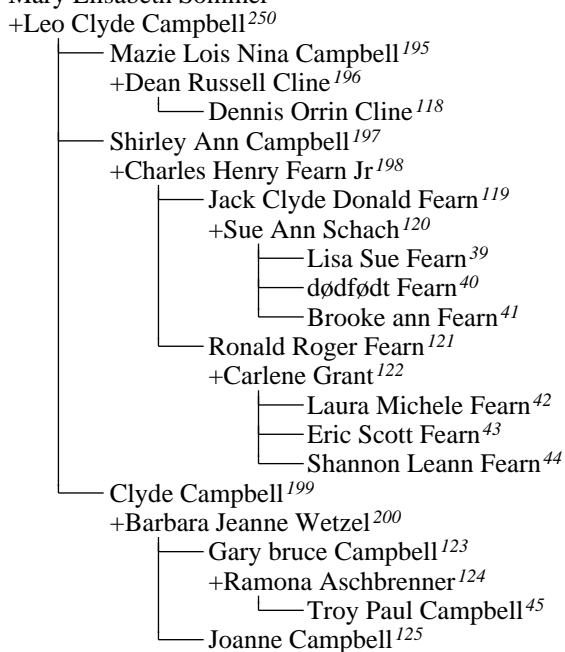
Mary Elisabeth Sommer
+Leo Clyde Campbell$^{250}$
Mazie Lois Nina Campbell$^{195}$
+Dean Russell Cline$^{196}$
Dennis Orrin Cline$^{118}$
Shirley Ann Campbell$^{197}$
+Charles Henry Fearn Jr$^{198}$
Jack Clyde Donald Fearn$^{119}$
+Sue Ann Schach$^{120}$
Lisa Sue Fearn$^{39}$
dødfødt Fearn$^{40}$
Brooke ann Fearn$^{41}$
Ronald Roger Fearn$^{121}$
+Carlene Grant$^{122}$
Laura Michele Fearn$^{42}$
Eric Scott Fearn$^{43}$
Shannon Leann Fearn$^{44}$
Clyde Campbell$^{199}$
+Barbara Jeanne Wetzel$^{200}$
Gary bruce Campbell$^{123}$
+Ramona Aschbrenner$^{124}$
Troy Paul Campbell$^{45}$
Joanne Campbell$^{125}$